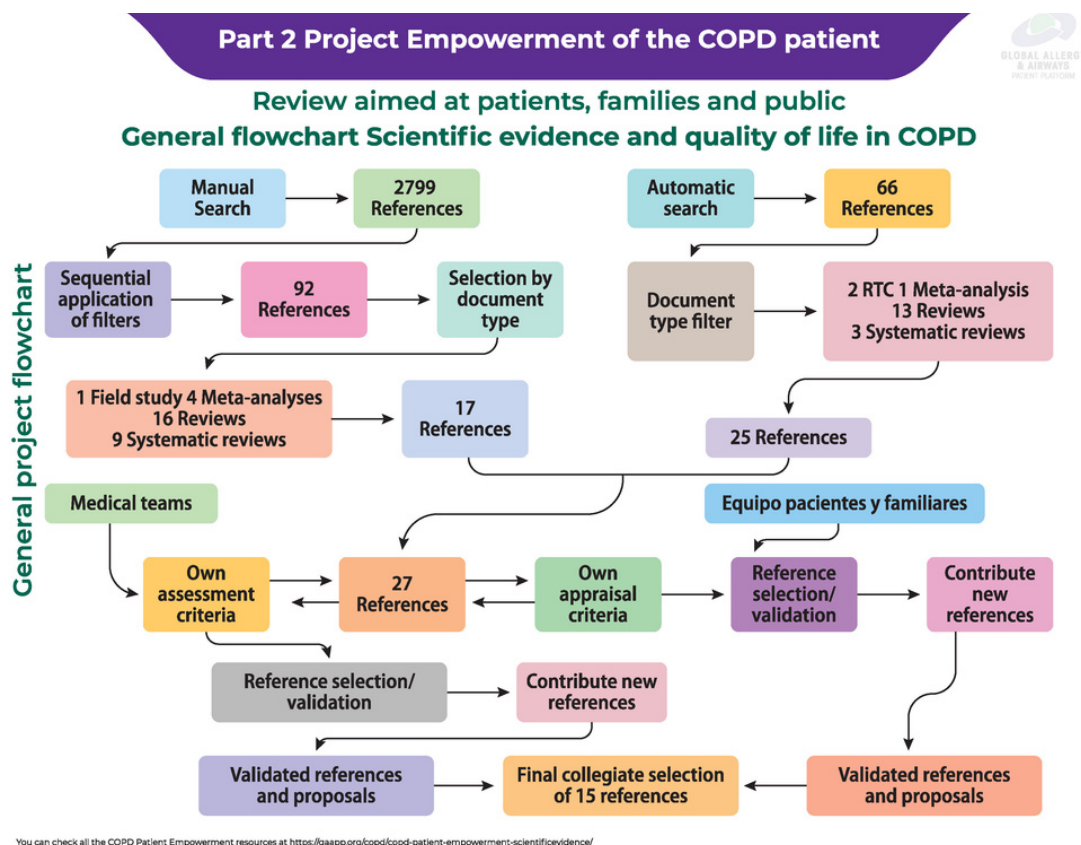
Part 2 Project Empowerment of the COPD patient

GLOBAL ALLERGY & AIRWAYS PATIENT PLATFORM

Review aimed at patients, families and public
General flowchart Scientific evidence and quality of life in COPD

General project flowchart

Manual Search

2799 References

Automatic search

66 References

Sequential application of filters

92 References

Selection by document type

Document type filter

2 RTC 1 Meta-analysis
13 Reviews
3 Systematic reviews

1 Field study 4 Meta-analyses
16 Reviews
9 Systematic reviews

17 References

25 References

Medical teams

Equipo pacientes y familiares

Own assessment criteria

27 References

Own appraisal criteria

Reference selection/ validation

Contribute new references

Reference selection/ validation

Contribute new references

Validated references and proposals

Final collegiate selection of 15 references

Validated references and proposals

You can check all the COPD Patient Empowerment resources at https://gaapp.org/copd/copd-patient-empowerment-scientificevidence/